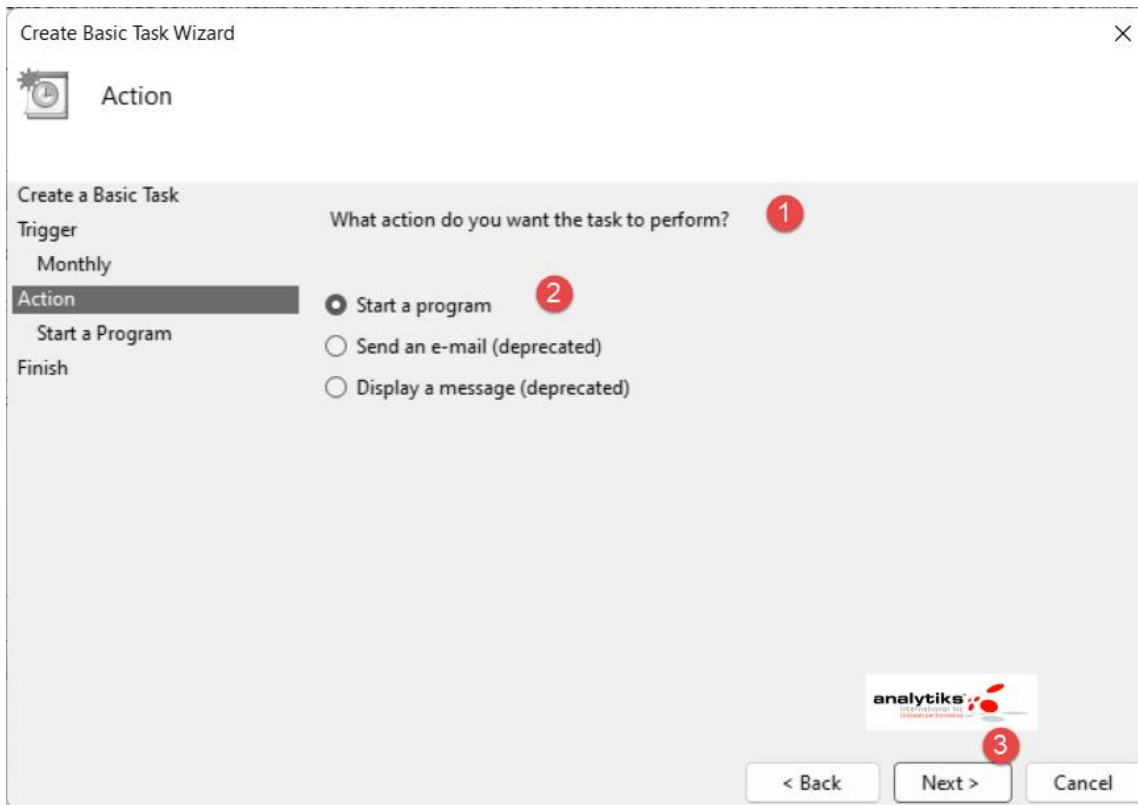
Create Basic Task Wizard

×

Action

Create a Basic Task
Trigger
Monthly
Action
Start a Program
Finish

What action do you want the task to perform?

1

Start a program

2

Send an e-mail (deprecated)

Display a message (deprecated)

analytiks
International Inc
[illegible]

3

< Back

Next >

Cancel